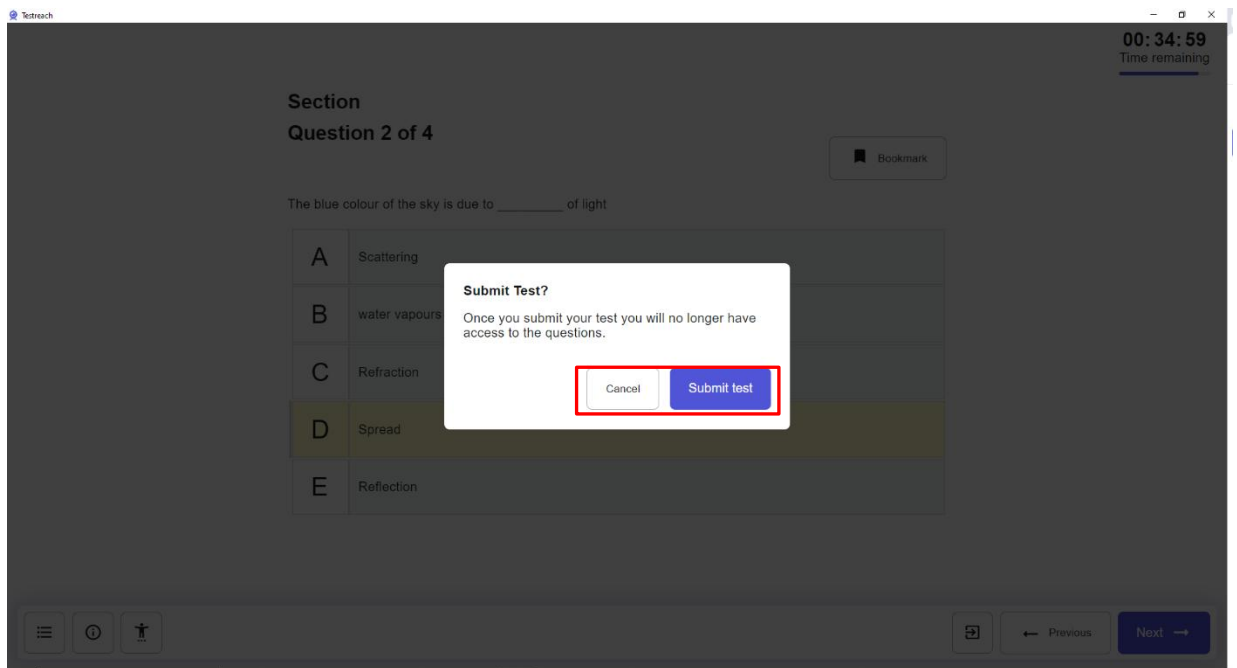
Testreach

00: 34: 59
Time remaining

Section
Question 2 of 4

Bookmark

The blue colour of the sky is due to _________ of light

A Scattering
B water vapours
C Refraction
D Spread
E Reflection

Submit Test?
Once you submit your test you will no longer have access to the questions.

Cancel
Submit test

← Previous
Next →